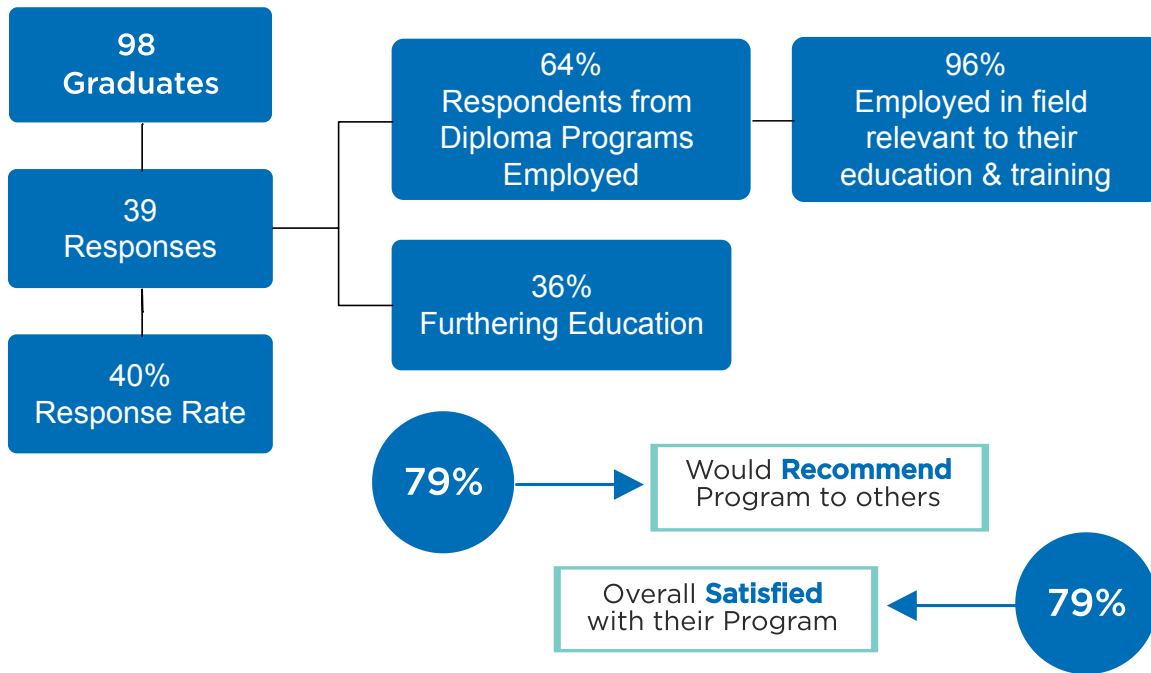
98
Graduates

39
Responses

40%
Response Rate

64%
Respondents from Diploma Programs Employed

96%
Employed in field relevant to their education & training

36%
Furthering Education

79%

Would Recommend Program to others

Overall Satisfied with their Program

79%